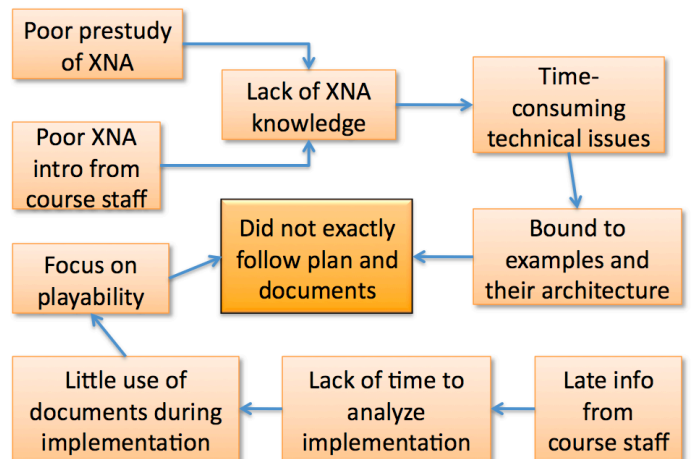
Poor prestudy of XNA

Lack of XNA knowledge

Time-consuming technical issues

Poor XNA intro from course staff

Did not exactly follow plan and documents

Bound to examples and their architecture

Focus on playability

Little use of documents during implementation

Lack of time to analyze implementation

Late info from course staff